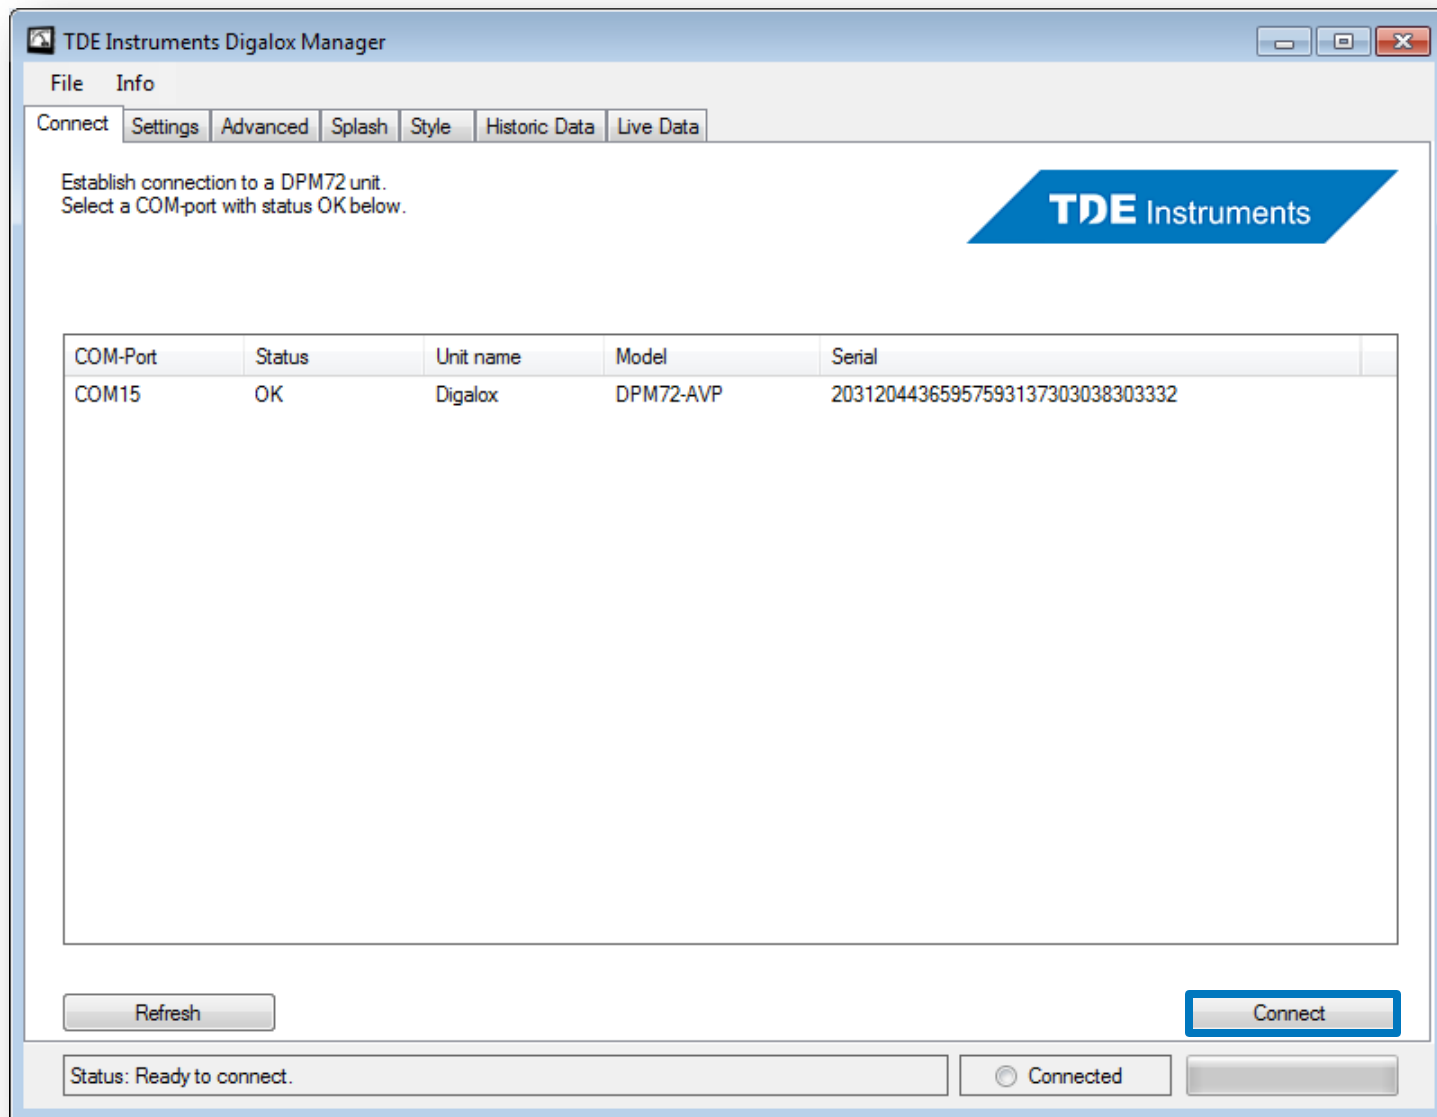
TDE Instruments Digalox Manager

File Info

Connect Settings Advanced Splash Style Historic Data Live Data

Establish connection to a DPM72 unit.
Select a COM-port with status OK below.

TDE Instruments

| COM-Port | Status | Unit name | Model | Serial |
|---|---|---|---|---|
| COM15 | OK | Digalox | DPM72-AVP | 2031204436595759313730303830332 |

Refresh

Connect

Status: Ready to connect.

Connected